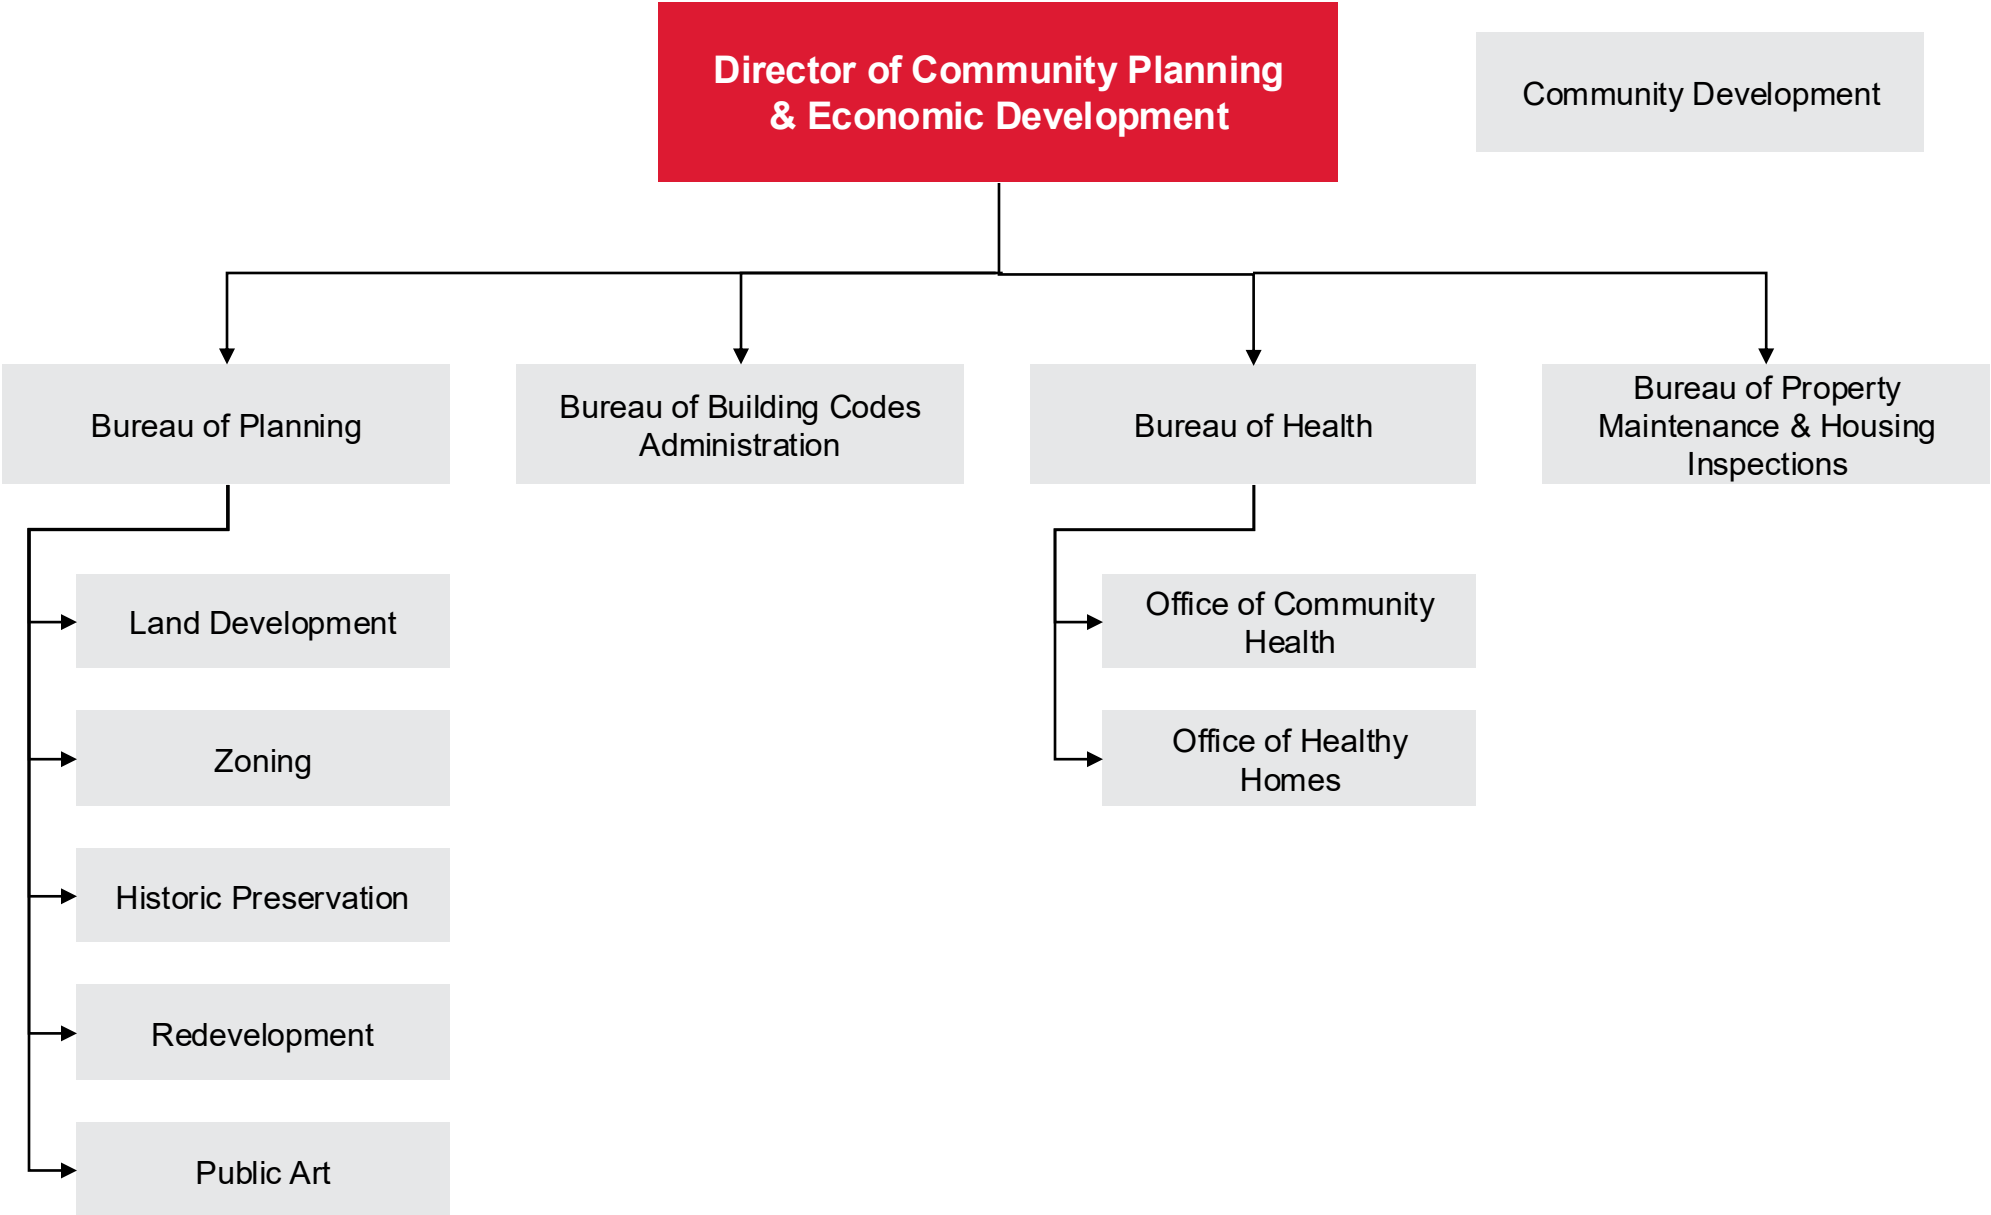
Director of Community Planning & Economic Development

Community Development

Bureau of Planning

Bureau of Building Codes Administration

Bureau of Health

Bureau of Property Maintenance & Housing Inspections

Land Development

Zoning

Historic Preservation

Redevelopment

Public Art

Office of Community Health

Office of Healthy Homes